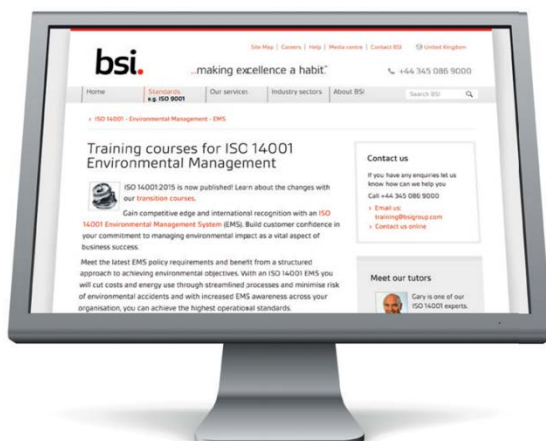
Site Map | Careers | Help | Media centre | Contact BSI | United Kingdom

bsi.

...making excellence a habit.™

+44 345 086 9000

Home | Standards e.g. ISO 9001 | Our services | Industry sectors | About BSI | Search BSI

> ISO 14001 - Environmental Management - EMS

Training courses for ISO 14001 Environmental Management

ISO 14001:2015 is now published! Learn about the changes with our transition courses.

Gain competitive edge and international recognition with an ISO 14001 Environmental Management System (EMS). Build customer confidence in your commitment to managing environmental impact as a vital aspect of business success.

Meet the latest EMS policy requirements and benefit from a structured approach to achieving environmental objectives. With an ISO 14001 EMS you will cut costs and energy use through streamlined processes and minimise risk of environmental accidents and with increased EMS awareness across your organisation, you can achieve the highest operational standards.

Contact us

If you have any enquiries let us know how can we help you

Call +44 345 086 9000

> Email us: training@bsigroup.com

> Contact us online

Meet our tutors

Gary is one of our ISO 14001 experts.